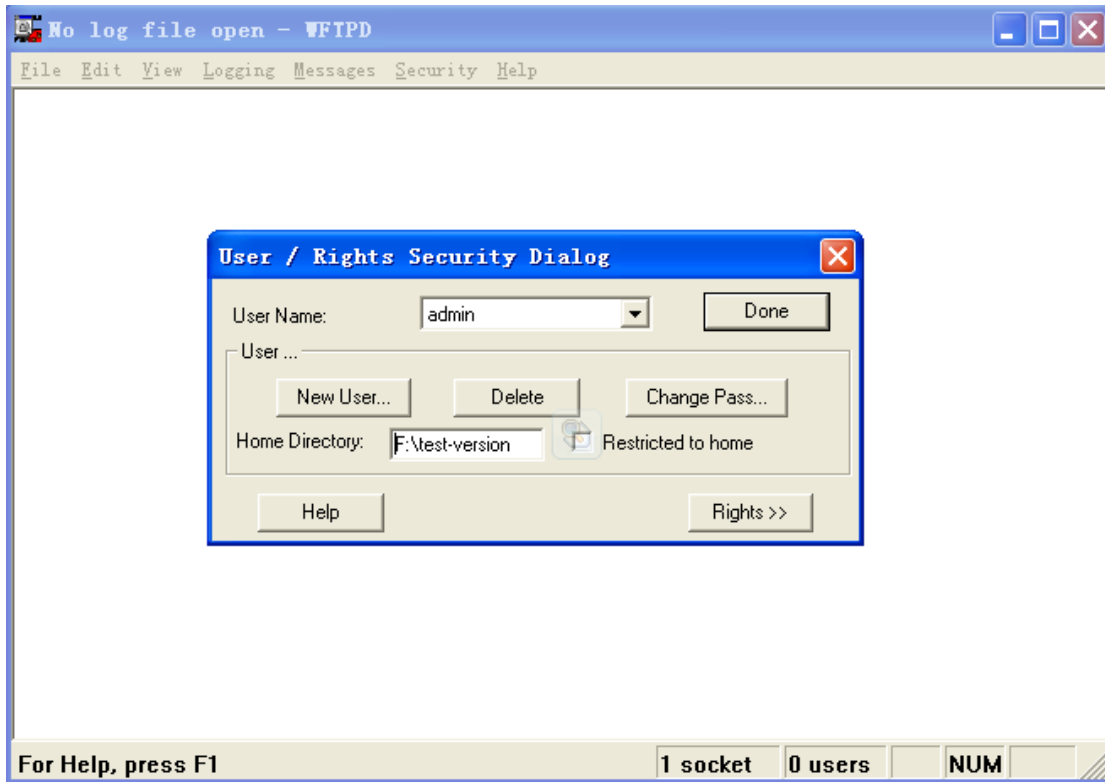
No log file open - WFTPD

File Edit View Logging Messages Security Help

User / Rights Security Dialog

User Name: admin

Done

User ...

New User...

Delete

Change Pass...

Home Directory: F:\test-version

Restricted to home

Help

Rights >>

For Help, press F1

1 socket

0 users

NUM